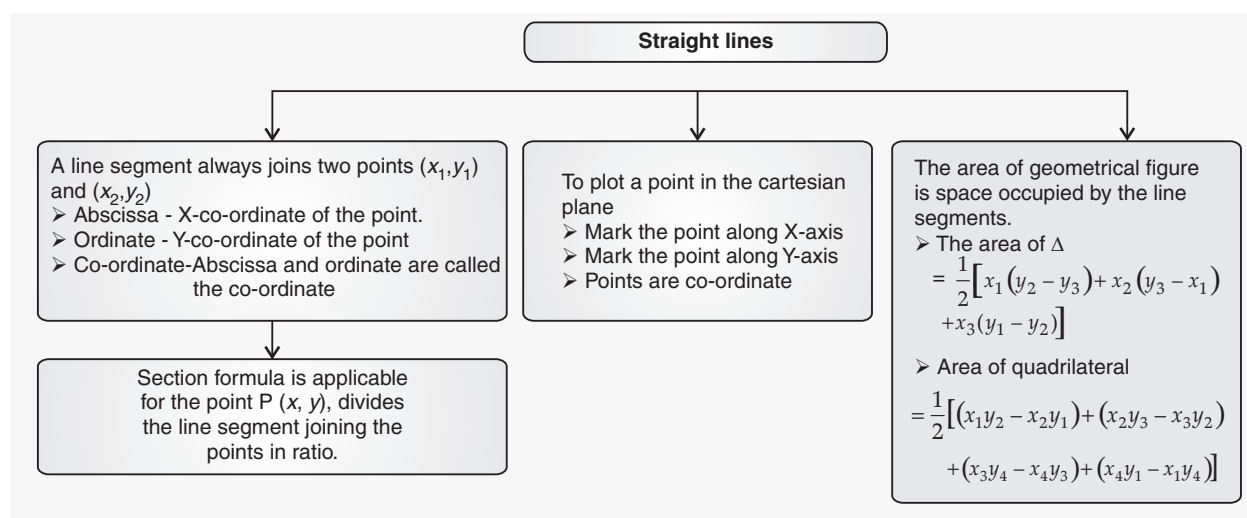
Straight lines

A line segment always joins two points $(x_1, y_1)$ and $(x_2, y_2)$
➢ Abscissa - X-co-ordinate of the point.
➢ Ordinate - Y-co-ordinate of the point
➢ Co-ordinate-Abscissa and ordinate are called the co-ordinate

Section formula is applicable for the point P $(x, y)$, divides the line segment joining the points in ratio.

To plot a point in the cartesian plane
➢ Mark the point along X-axis
➢ Mark the point along Y-axis
➢ Points are co-ordinate

The area of geometrical figure is space occupied by the line segments.
➢ The area of $\Delta$
$= \frac{1}{2}\left[x_1\left(y_2 - y_3\right) + x_2\left(y_3 - x_1\right) + x_3\left(y_1 - y_2\right)\right]$
➢ Area of quadrilateral
$= \frac{1}{2}\left[\left(x_1y_2 - x_2y_1\right) + \left(x_2y_3 - x_3y_2\right) + \left(x_3y_4 - x_4y_3\right) + \left(x_4y_1 - x_1y_4\right)\right]$